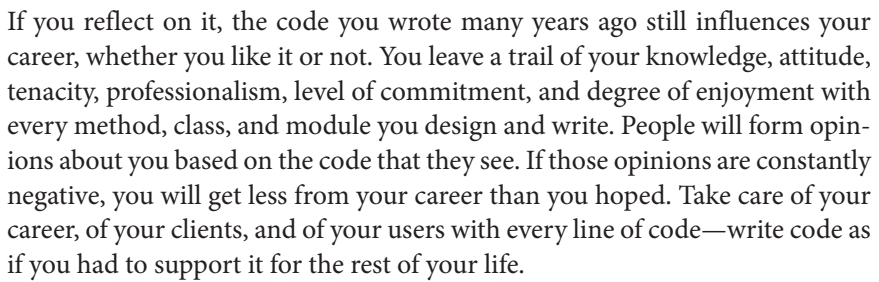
If you reflect on it, the code you wrote many years ago still influences your career, whether you like it or not. You leave a trail of your knowledge, attitude, tenacity, professionalism, level of commitment, and degree of enjoyment with every method, class, and module you design and write. People will form opinions about you based on the code that they see. If those opinions are constantly negative, you will get less from your career than you hoped. Take care of your career, of your clients, and of your users with every line of code—write code as if you had to support it for the rest of your life.